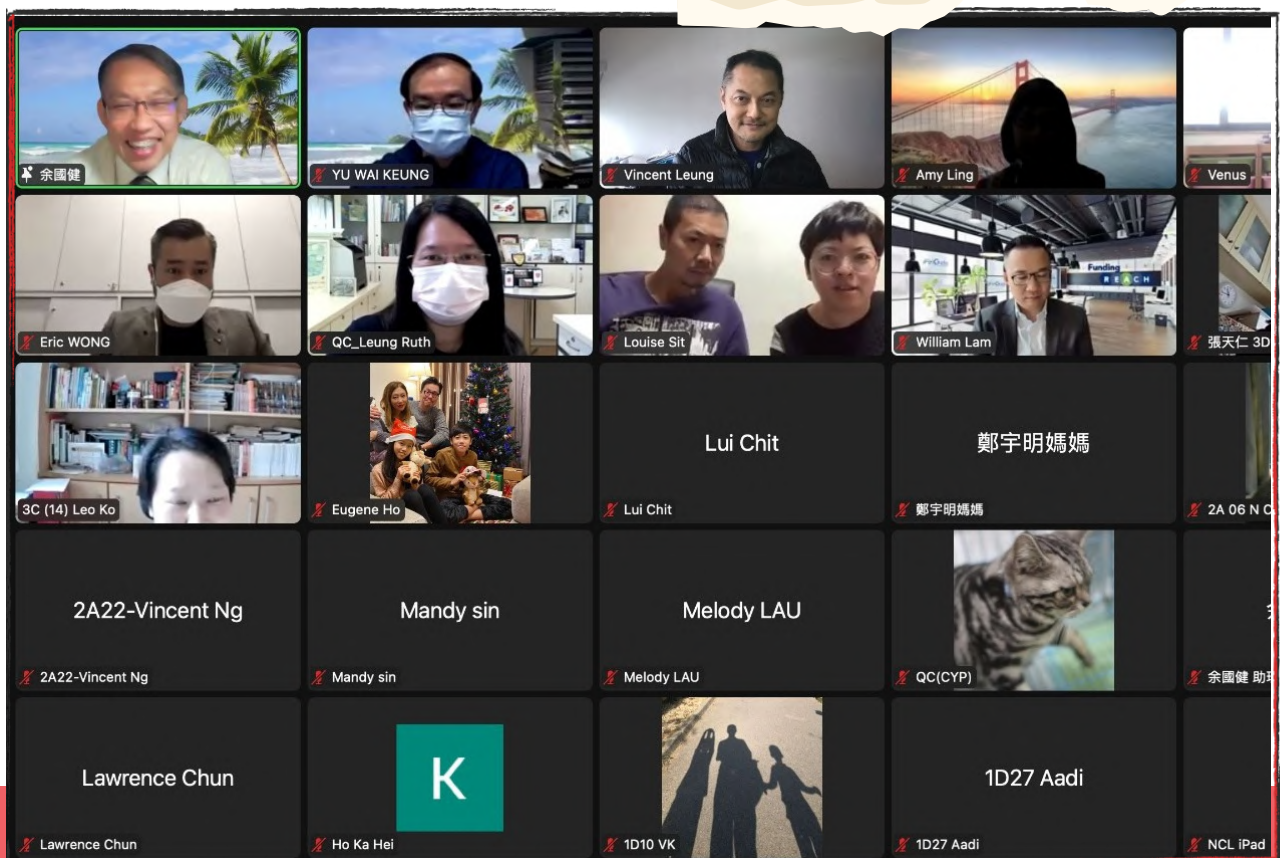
余國健

YU WAI KEUNG

Vincent Leung

Amy Ling

Venus

Eric WONG

QC_Leung Ruth

Louise Sit

Funding REACH

William Lam

張天仁 3D

3C (14) Leo Ko

Eugene Ho

Lui Chit

Lui Chit

鄭宇明媽媽

鄭宇明媽媽

2A 06 N C

2A22-Vincent Ng

2A22-Vincent Ng

Mandy sin

Mandy sin

Melody LAU

Melody LAU

QC(CYP)

余國健 助理

Lawrence Chun

Lawrence Chun

K

Ho Ka Hei

1D10 VK

1D27 Aadi

1D27 Aadi

NCL iPad